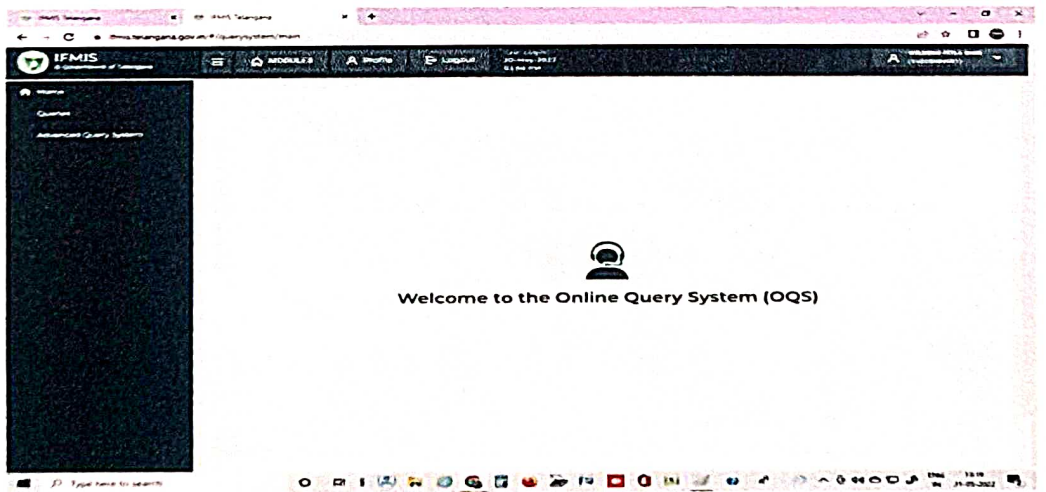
IFMIS Telangana
IFMIS Telangana
ifmis.telangana.gov.in/#/querysystem/main
IFMIS
Government of Telangana
MODULES
Profile
Logout
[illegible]
Home
Queries
Advanced Query System
Welcome to the Online Query System (OQS)
Type here to search
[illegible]